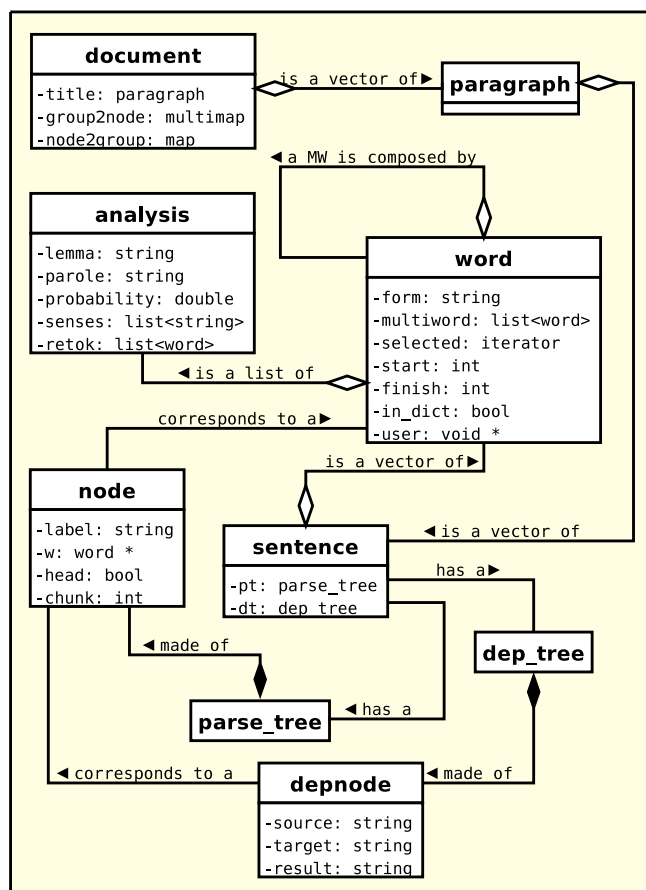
document
-title: paragraph
-group2node: multimap
-node2group: map

is a vector of ▶

paragraph

◀ a MW is composed by

analysis
-lemma: string
-parole: string
-probability: double
-senses: list<string>
-retok: list<word>

word
-form: string
-multiword: list<word>
-selected: iterator
-start: int
-finish: int
-in_dict: bool
-user: void *

◀ is a list of

corresponds to a ▶

is a vector of ▶

node
-label: string
-w: word *
-head: bool
-chunk: int

◀ is a vector of

sentence
-pt: parse_tree
-dt: dep tree

has a ▶

dep_tree

◀ made of

parse_tree

◀ has a

◀ corresponds to a

depnode
-source: string
-target: string
-result: string

◀ made of